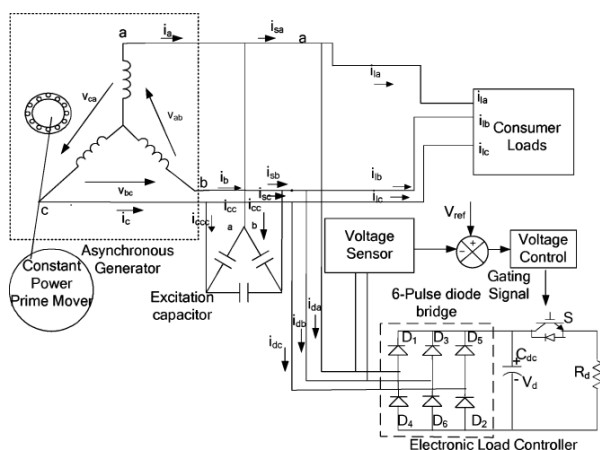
a
$i_a$
$i_{sa}$
a
$v_{ca}$
$v_{ab}$
$i_{la}$
$i_{la}$
$i_{lb}$
$i_{lc}$
Consumer Loads
$v_{bc}$
b
$i_b$
$i_{sb}$
$i_{lb}$
c
$i_c$
$i_{sc}$
$i_{lc}$
$i_{ccc}$
$i_{cc}$
$i_{cc}$
a
b
Asynchronous Generator
Constant Power Prime Mover
Excitation capacitor
$V_{ref}$
Voltage Sensor
+
-
Voltage Control
Gating Signal
6-Pulse diode bridge
$i_{da}$
$i_{db}$
$i_{dc}$
$D_1$
$D_3$
$D_5$
$D_4$
$D_6$
$D_2$
S
$C_{dc}$
+
-
$V_d$
$R_d$
Electronic Load Controller